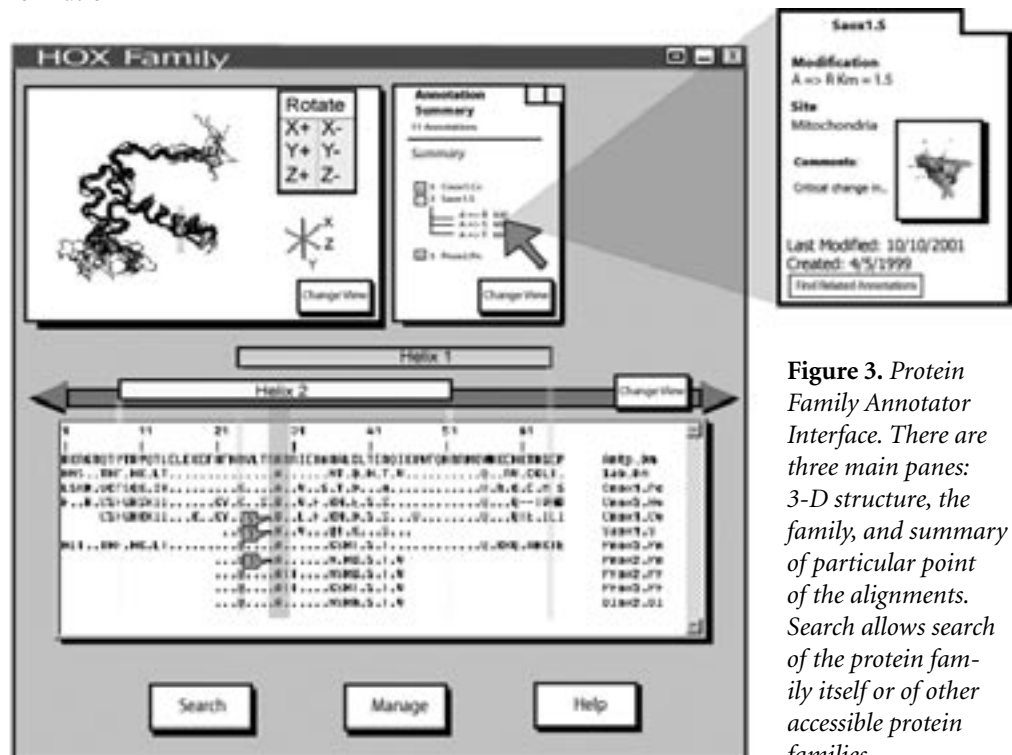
HOX Family

Rotate

| X+ | X- |
|---|---|
| Y+ | Y- |
| Z+ | Z- |

X
Z
Y

Change View

Annotation Summary
11 Annotations

Summary

Change View

Saox1.5

Modification
A => R Km = 1.5

Site
Mitochondria

Comments:
Critical change in...

Last Modified: 10/10/2001
Created: 4/5/1999

Find Related Annotations

Helix 1

Helix 2

Change View

1 11 21 31 41 51 61

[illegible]

Search

Manage

Help

**Figure 3.** *Protein Family Annotator Interface. There are three main panes: 3-D structure, the family, and summary of particular point of the alignments. Search allows search of the protein family itself or of other accessible protein families.*